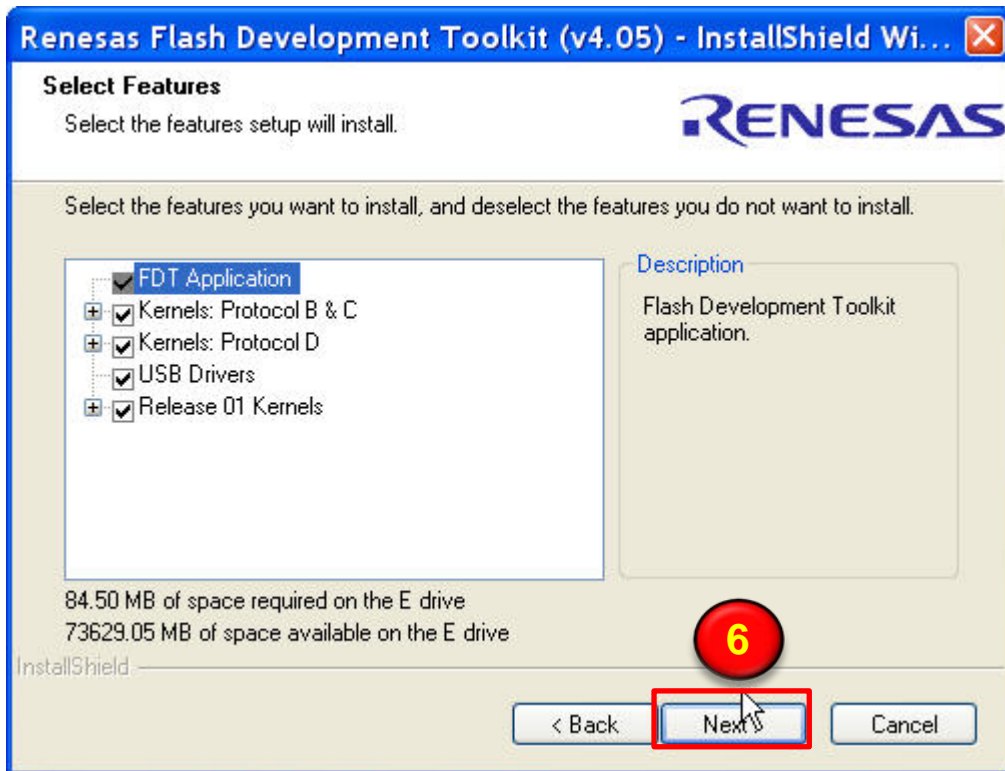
Renesas Flash Development Toolkit (v4.05) - InstallShield Wi...

Select Features

Select the features setup will install.

RENESAS

Select the features you want to install, and deselect the features you do not want to install.

FDT Application
Kernels: Protocol B & C
Kernels: Protocol D
USB Drivers
Release 01 Kernels

Description

Flash Development Toolkit application.

84.50 MB of space required on the E drive
73629.05 MB of space available on the E drive

InstallShield

6

< Back
Next >
Cancel